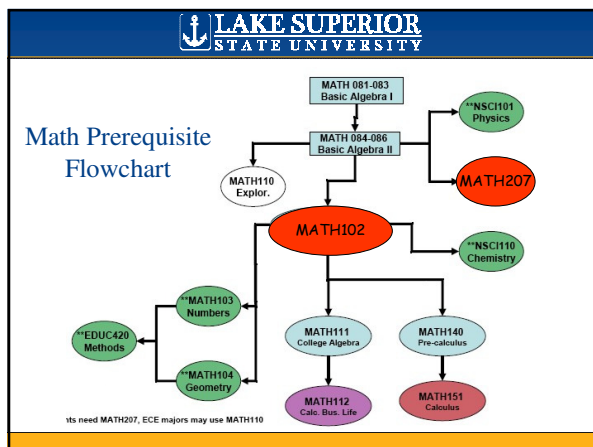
LAKE SUPERIOR
STATE UNIVERSITY

Math Prerequisite Flowchart

MATH 081-083
Basic Algebra I

MATH 084-086
Basic Algebra II

**NSCI101
Physics

MATH110
Explor.

MATH207

MATH102

**NSCI110
Chemistry

**MATH103
Numbers

**EDUC420
Methods

**MATH104
Geometry

MATH111
College Algebra

MATH140
Pre-calculus

MATH112
Calc. Bus. Life

MATH151
Calculus

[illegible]nts need MATH207, ECE majors may use MATH110